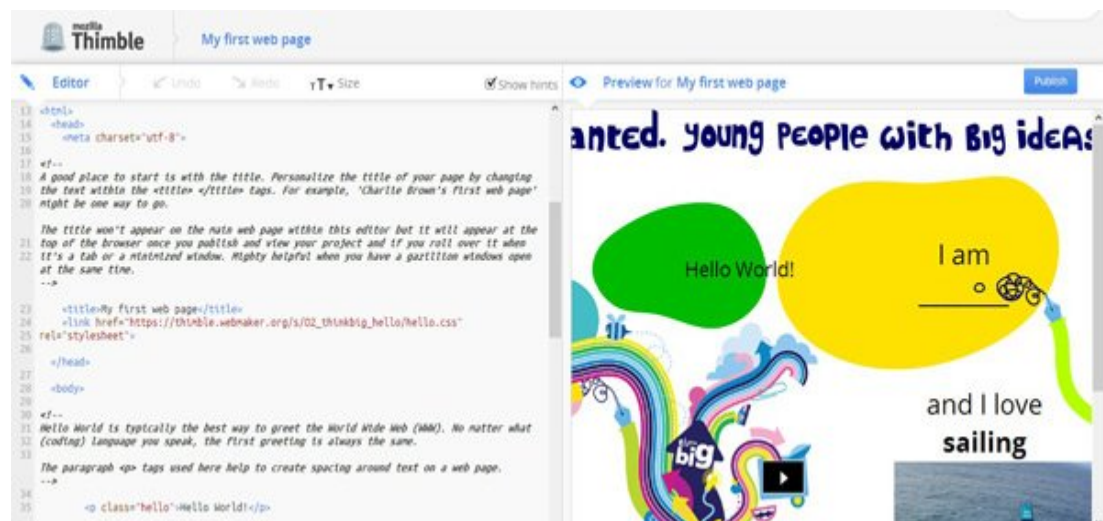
mozilla Thimble

My first web page

Editor
Undo
Redo
Size
Show hints
Preview for My first web page
Publish

13 <html>
14 <head>
15 <meta charset="utf-8">
16
17 <!--
18 A good place to start is with the title. Personalize the title of your page by changing
19 the text within the <title> </title> tags. For example, 'Charlie Brown's first web page'
20 might be one way to go.

The title won't appear on the main web page within this editor but it will appear at the
21 top of the browser once you publish and view your project and if you roll over it when
22 it's a tab or a minimized window. Mighty helpful when you have a gazillion windows open
at the same time.
-->

23 <title>My first web page</title>
24 <link href="https://thimble.webmaker.org/s/O2_thinkbig_hello/hello.css"
25 rel="stylesheet">
26 </head>
27
28 <body>
29
30 <!--
31 Hello World is typically the best way to greet the World Wide Web (WWW). No matter what
32 (coding) language you speak, the first greeting is always the same.
33
The paragraph <p> tags used here help to create spacing around text on a web page.
-->
34
35 <p class="hello">Hello World!</p>

anted. young people with big ideas

Hello World!

I am

and I love
sailing

big